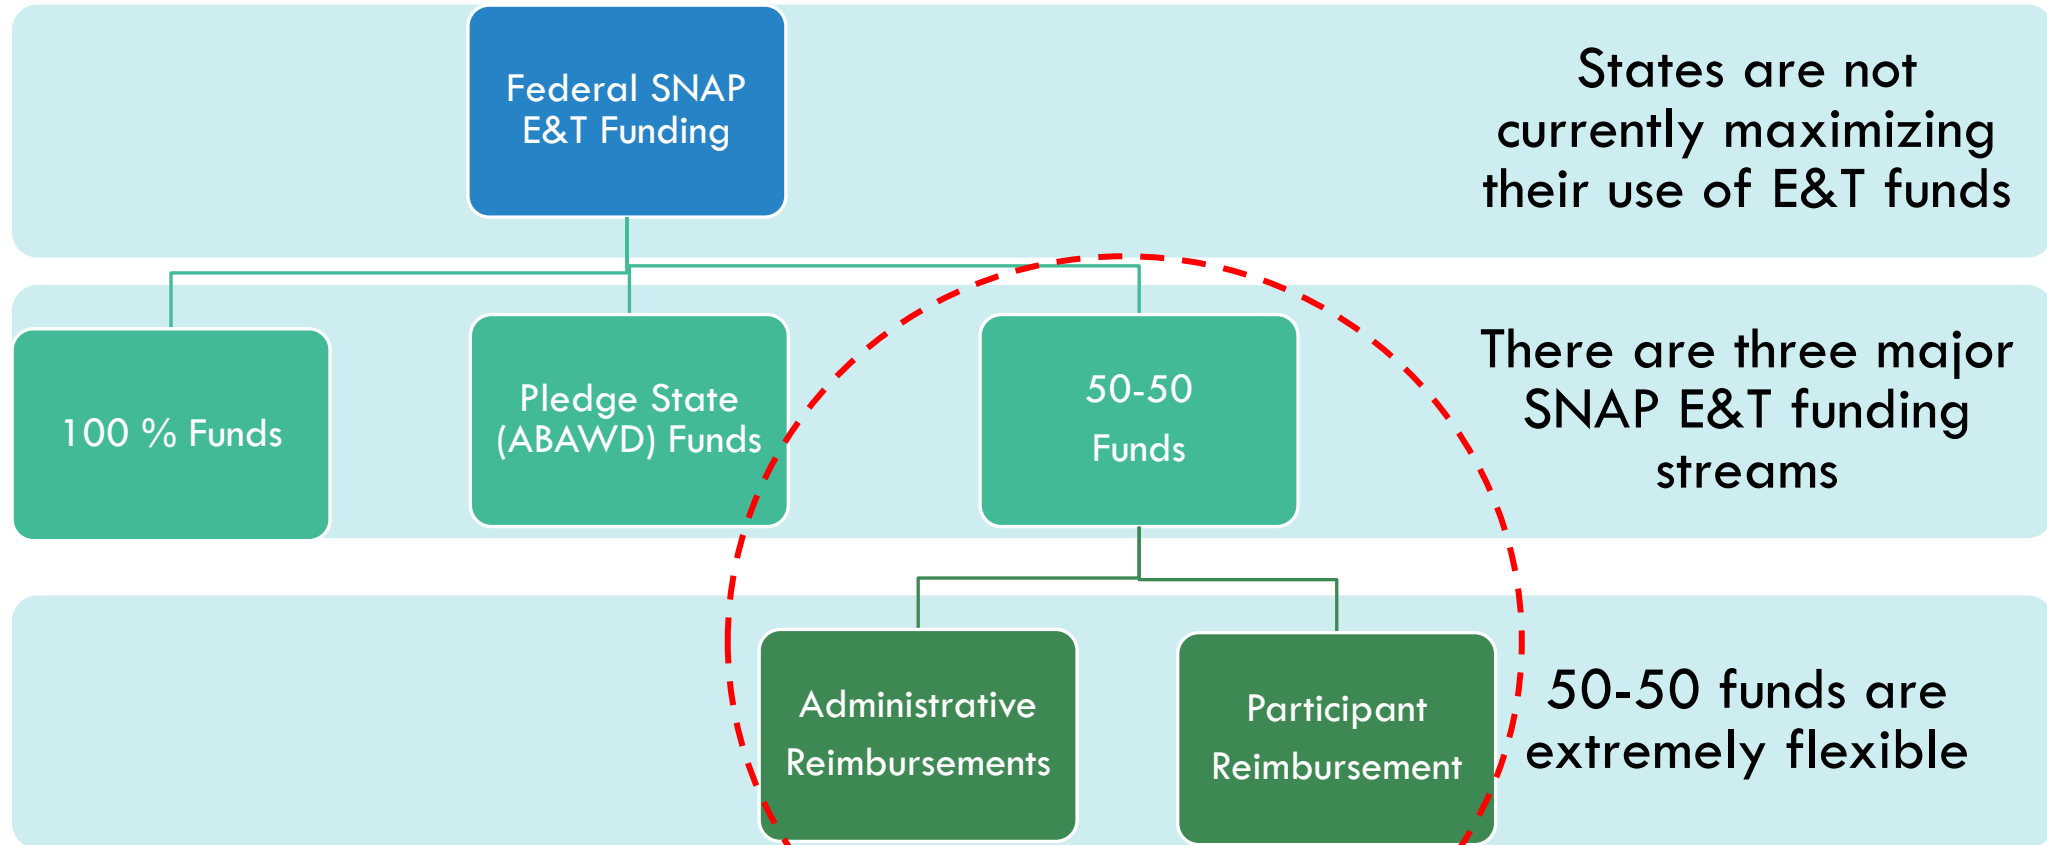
Federal SNAP E&T Funding

States are not currently maximizing their use of E&T funds

100 % Funds

Pledge State (ABAWD) Funds

50-50 Funds

There are three major SNAP E&T funding streams

Administrative Reimbursements

Participant Reimbursement

50-50 funds are extremely flexible